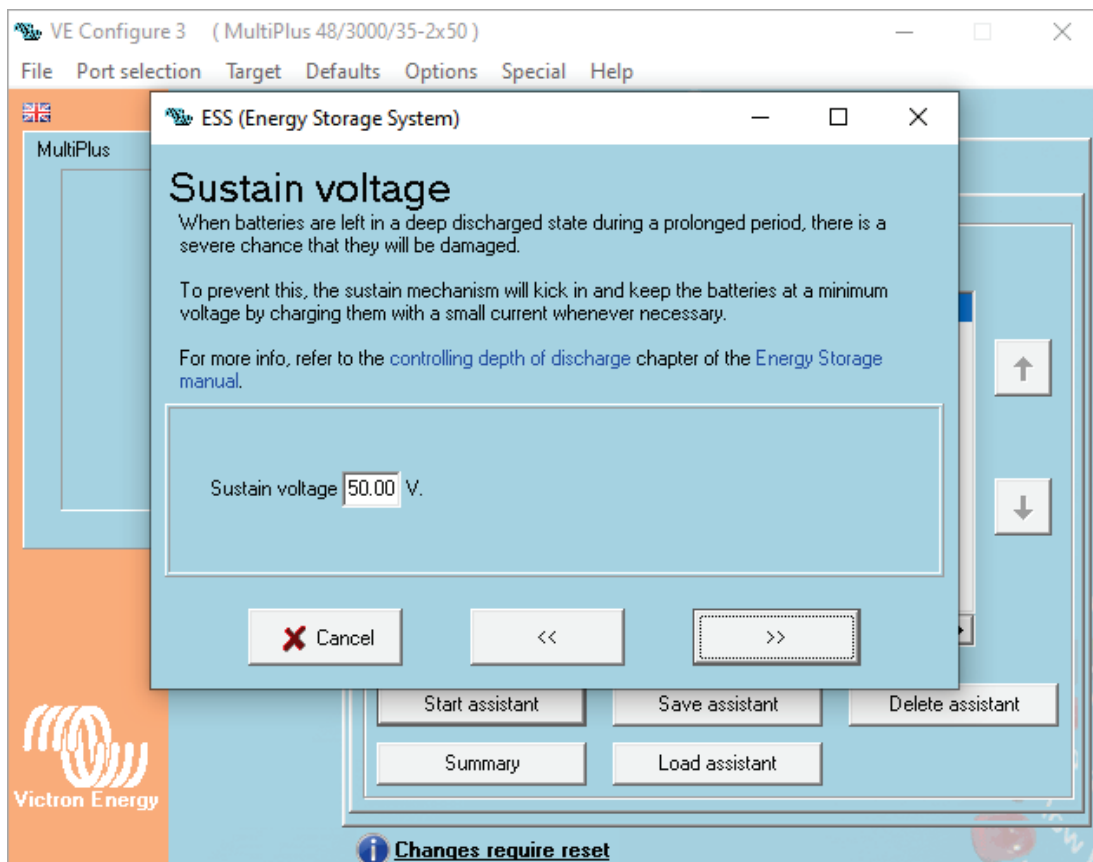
VE Configure 3 ( MultiPlus 48/3000/35-2x50 )

File Port selection Target Defaults Options Special Help

MultiPlus

ESS (Energy Storage System)

Sustain voltage

When batteries are left in a deep discharged state during a prolonged period, there is a severe chance that they will be damaged.

To prevent this, the sustain mechanism will kick in and keep the batteries at a minimum voltage by charging them with a small current whenever necessary.

For more info, refer to the controlling depth of discharge chapter of the Energy Storage manual.

Sustain voltage 50.00 V.

Cancel

<<

>>

Start assistant

Save assistant

Delete assistant

Summary

Load assistant

Victron Energy

Changes require reset